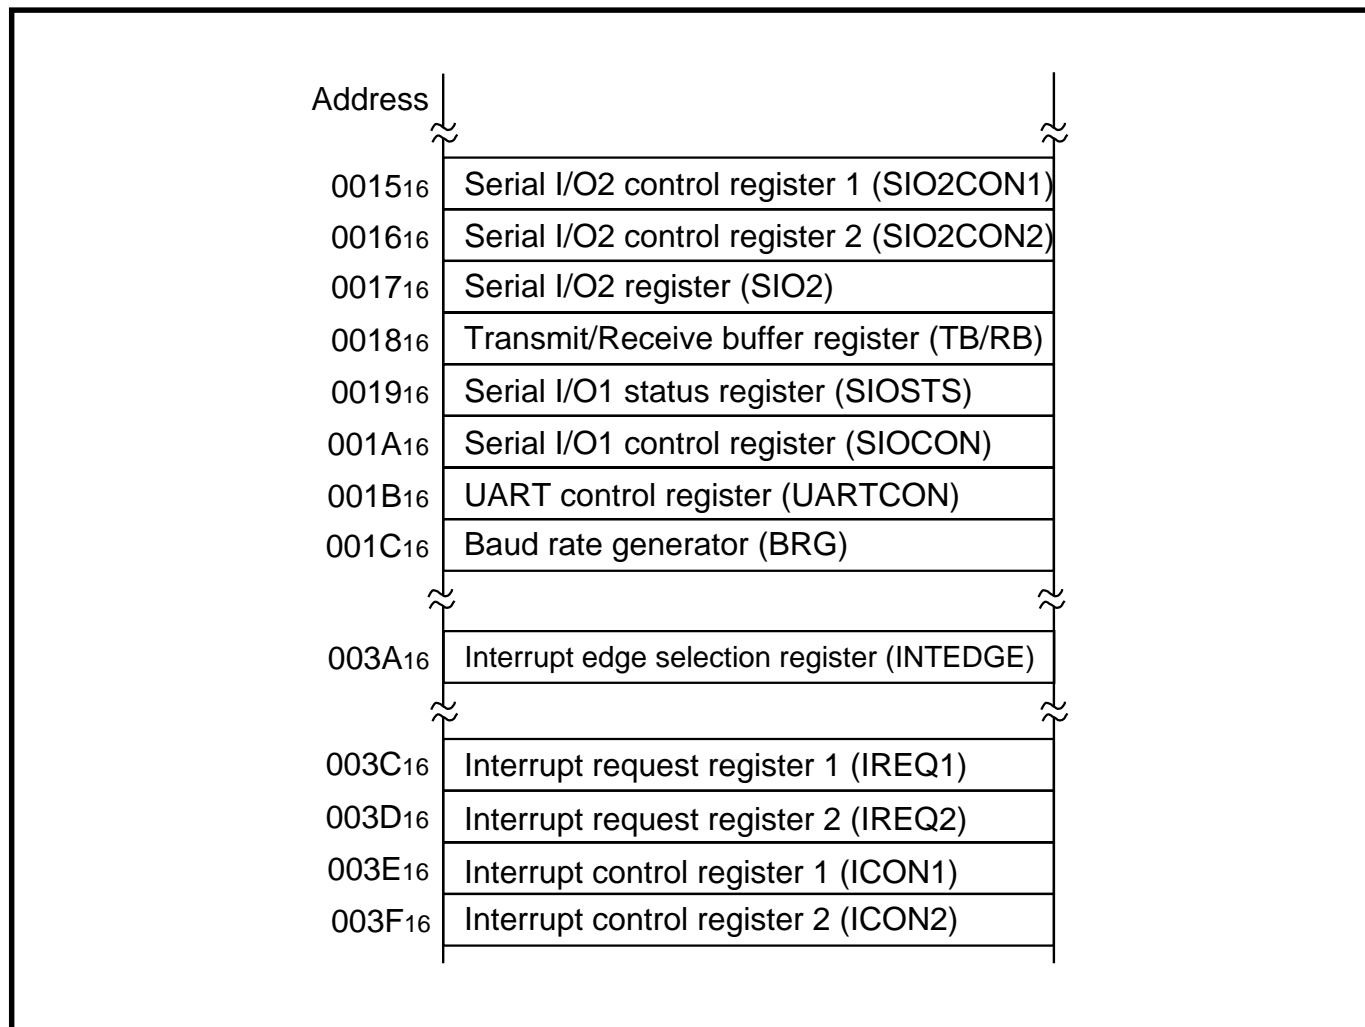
Address

$0015_{16}$ Serial I/O2 control register 1 (SIO2CON1)
$0016_{16}$ Serial I/O2 control register 2 (SIO2CON2)
$0017_{16}$ Serial I/O2 register (SIO2)
$0018_{16}$ Transmit/Receive buffer register (TB/RB)
$0019_{16}$ Serial I/O1 status register (SIOSTS)
$001A_{16}$ Serial I/O1 control register (SIOCON)
$001B_{16}$ UART control register (UARTCON)
$001C_{16}$ Baud rate generator (BRG)

$003A_{16}$ Interrupt edge selection register (INTEDGE)

$003C_{16}$ Interrupt request register 1 (IREQ1)
$003D_{16}$ Interrupt request register 2 (IREQ2)
$003E_{16}$ Interrupt control register 1 (ICON1)
$003F_{16}$ Interrupt control register 2 (ICON2)